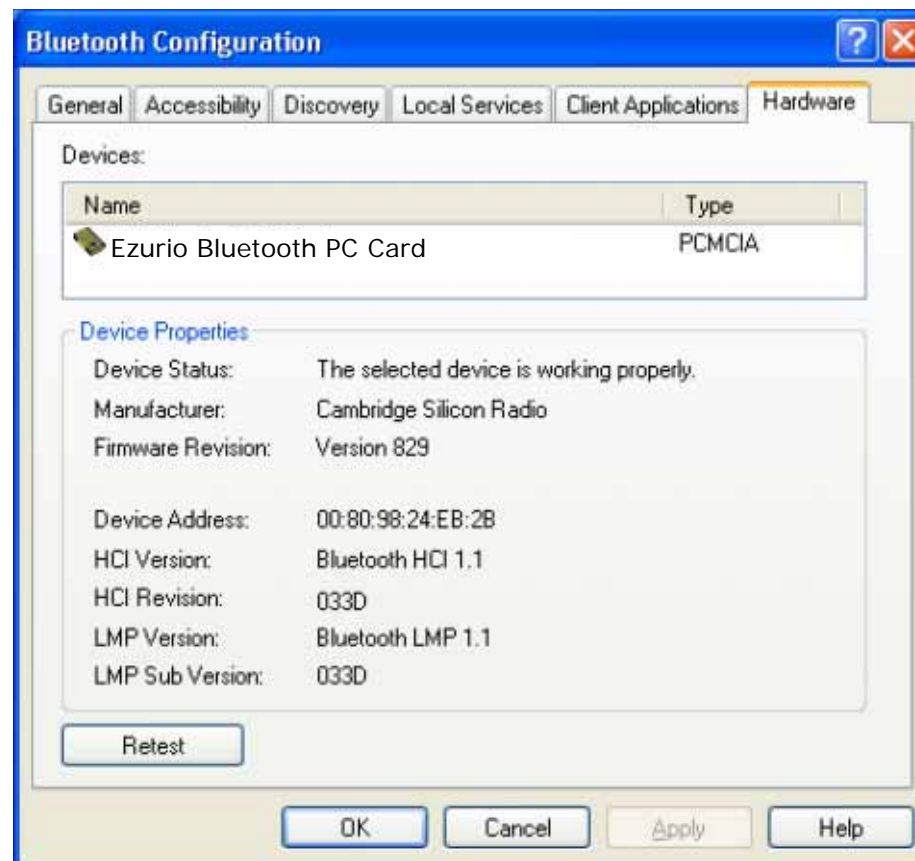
Bluetooth Configuration

General | Accessibility | Discovery | Local Services | Client Applications | Hardware

Devices:

| Name | Type |
|---|---|
| Ezurio Bluetooth PC Card | PCMCIA |

Device Properties

Device Status: The selected device is working properly.
Manufacturer: Cambridge Silicon Radio
Firmware Revision: Version 829

Device Address: 00:80:98:24:EB:2B
HCI Version: Bluetooth HCI 1.1
HCI Revision: 033D
LMP Version: Bluetooth LMP 1.1
LMP Sub Version: 033D

Retest

OK | Cancel | Apply | Help